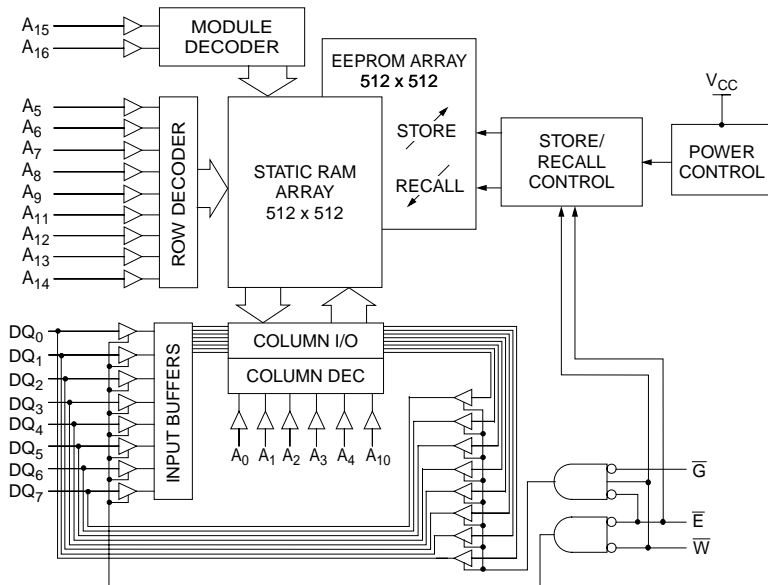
$A_{15}$
$A_{16}$
MODULE DECODER

EEPROM ARRAY
512 x 512

$V_{CC}$

$A_5$
$A_6$
$A_7$
$A_8$
$A_9$
$A_{11}$
$A_{12}$
$A_{13}$
$A_{14}$

ROW DECODER

STATIC RAM ARRAY
512 x 512

STORE
RECALL

STORE/ RECALL CONTROL

POWER CONTROL

$DQ_0$
$DQ_1$
$DQ_2$
$DQ_3$
$DQ_4$
$DQ_5$
$DQ_6$
$DQ_7$

INPUT BUFFERS

COLUMN I/O
COLUMN DEC

$A_0$ $A_1$ $A_2$ $A_3$ $A_4$ $A_{10}$

$\overline{G}$
$\overline{E}$
$\overline{W}$